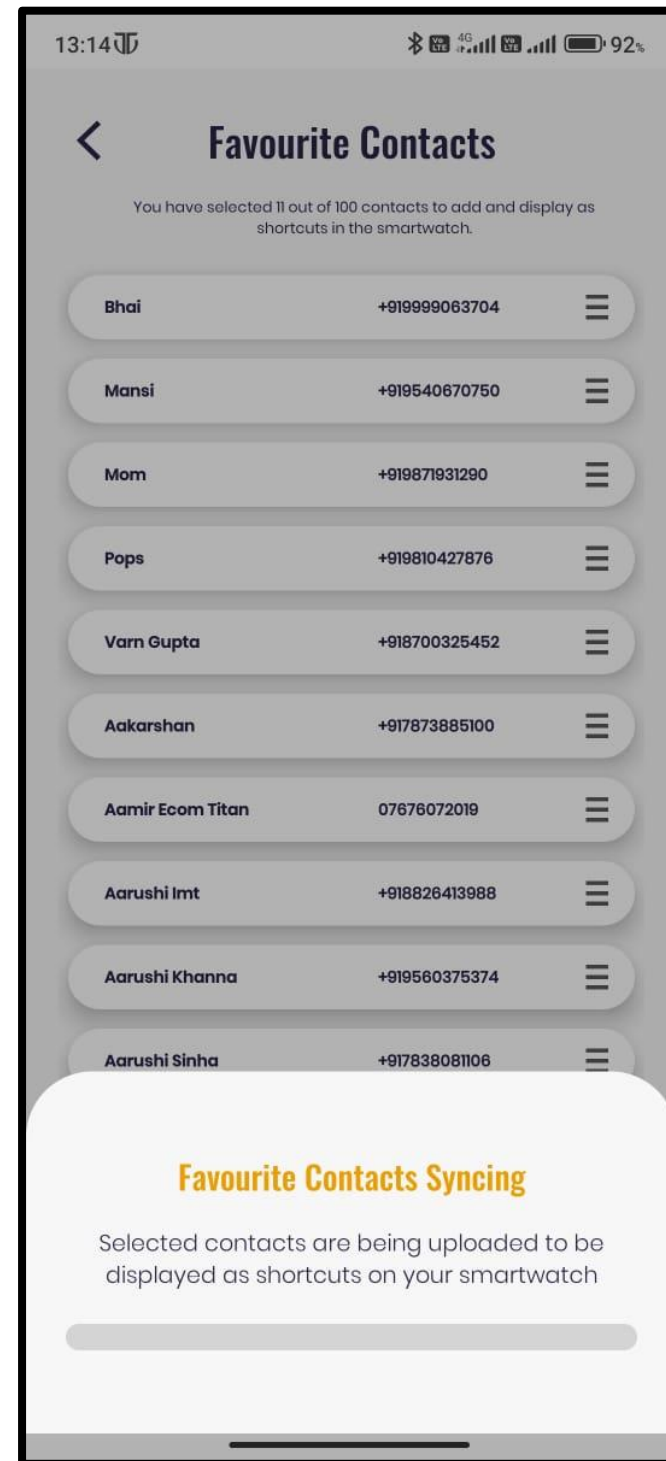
13:14 92%

Favourite Contacts

You have selected 11 out of 100 contacts to add and display as shortcuts in the smartwatch.

Bhai +919999063704

Mansi +919540670750

Mom +919871931290

Pops +919810427876

Varn Gupta +918700325452

Aakarshan +917873885100

Aamir Ecom Titan 07676072019

Aarushi Imt +918826413988

Aarushi Khanna +919560375374

Aarushi Sinha +917838081106

Favourite Contacts Syncing

Selected contacts are being uploaded to be displayed as shortcuts on your smartwatch